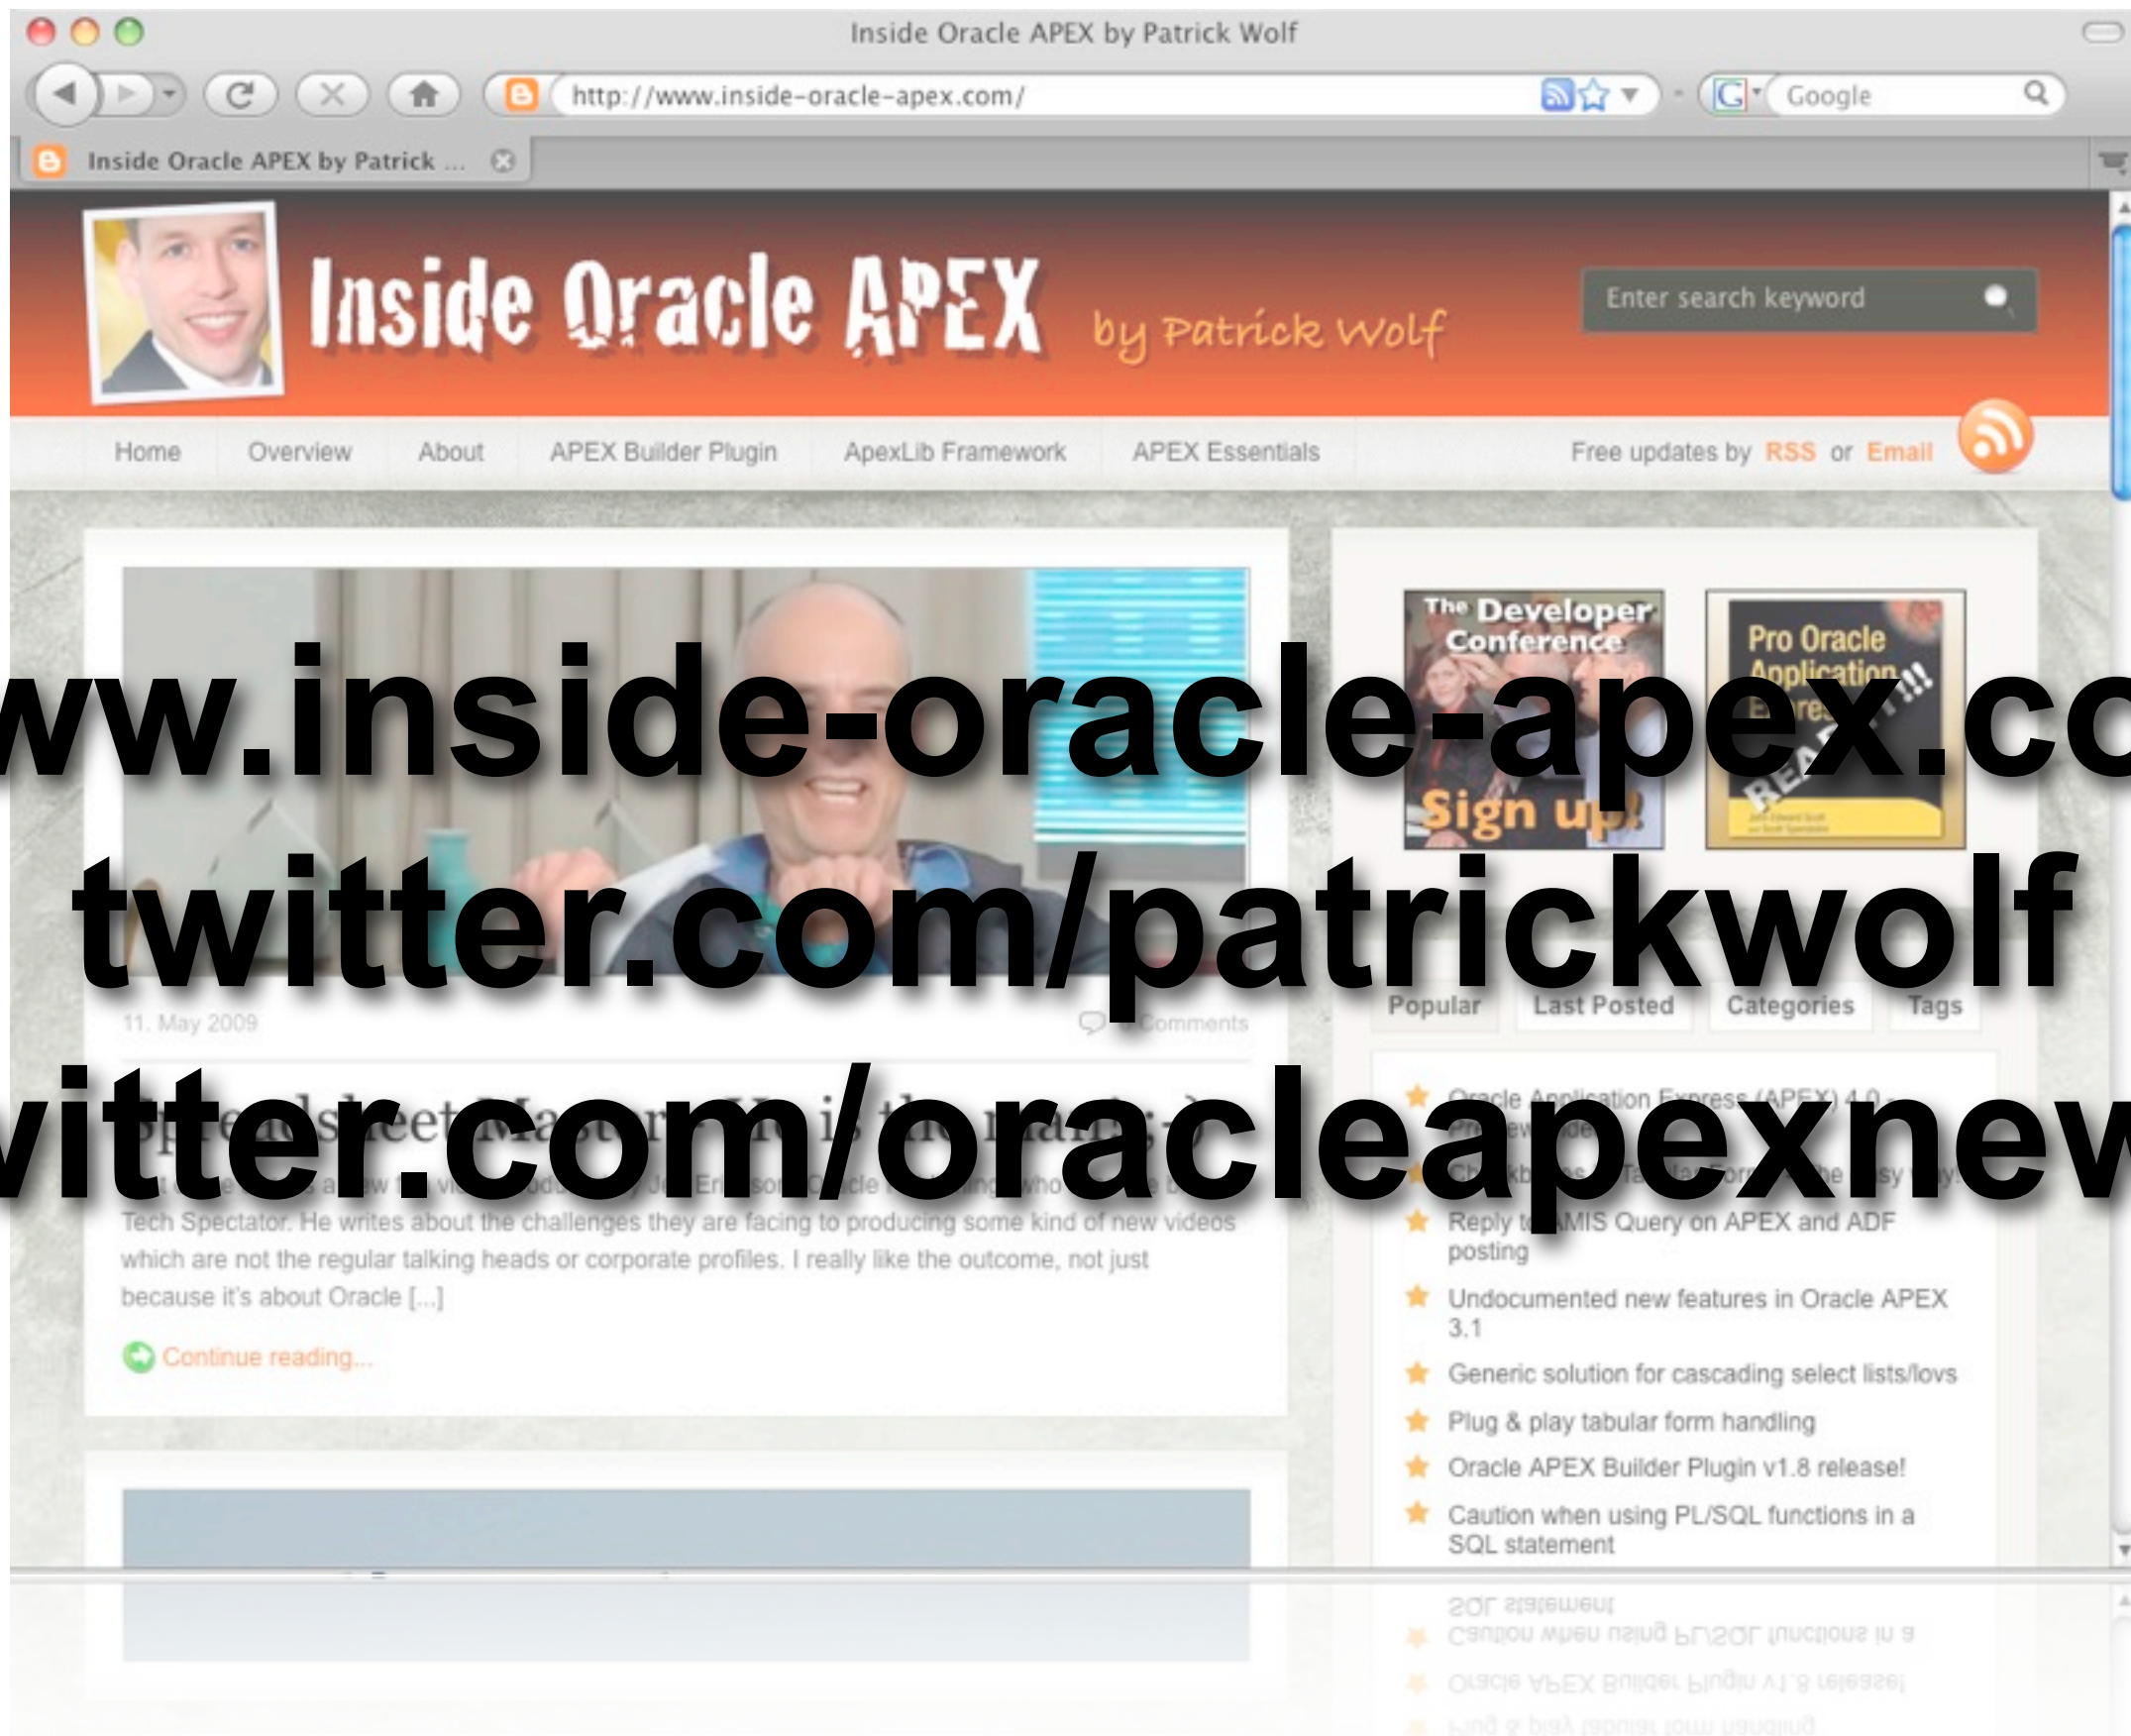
Inside Oracle APEX by Patrick Wolf

http://www.inside-oracle-apex.com/

Google

Inside Oracle APEX by Patrick ...

Inside Oracle APEX by Patrick Wolf

Enter search keyword

Home Overview About APEX Builder Plugin ApexLib Framework APEX Essentials

Free updates by RSS or Email

The Developer Conference Sign up!

Pro Oracle Application Express READ IT!!!

ww.inside-oracle-apex.co
twitter.com/patrickwolf
itter.com/oracleapexnew

11. May 2009

Comments

Popular Last Posted Categories Tags

Tech Spectator. He writes about the challenges they are facing to producing some kind of new videos which are not the regular talking heads or corporate profiles. I really like the outcome, not just because it's about Oracle [...]

Continue reading...

Oracle Application Express (APEX) 4.0

Reply to AMIS Query on APEX and ADF posting

Undocumented new features in Oracle APEX 3.1

Generic solution for cascading select lists/lovs

Plug & play tabular form handling

Oracle APEX Builder Plugin v1.8 release!

Caution when using PL/SQL functions in a SQL statement